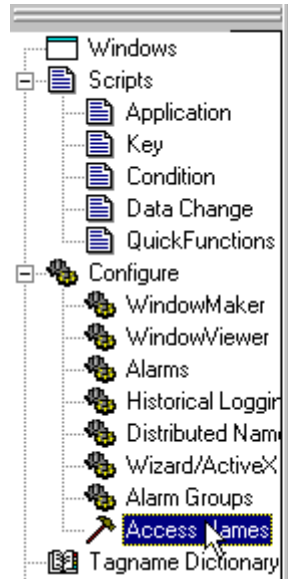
Windows
Scripts
Application
Key
Condition
Data Change
QuickFunctions
Configure
WindowMaker
WindowViewer
Alarms
Historical Loggin
Distributed Name
Wizard/ActiveX
Alarm Groups
Access Names
Tagname Dictionary